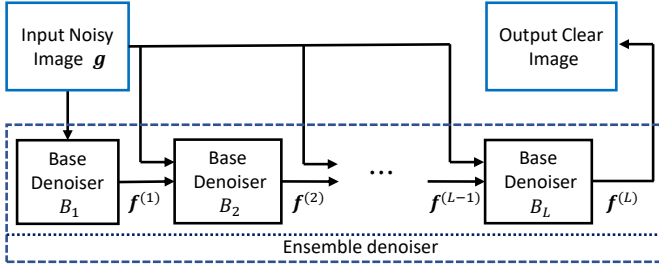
Input Noisy Image $\boldsymbol{g}$

Output Clear Image

Base Denoiser $B_1$

$\boldsymbol{f}^{(1)}$

Base Denoiser $B_2$

$\boldsymbol{f}^{(2)}$

…

$\boldsymbol{f}^{(L-1)}$

Base Denoiser $B_L$

$\boldsymbol{f}^{(L)}$

Ensemble denoiser